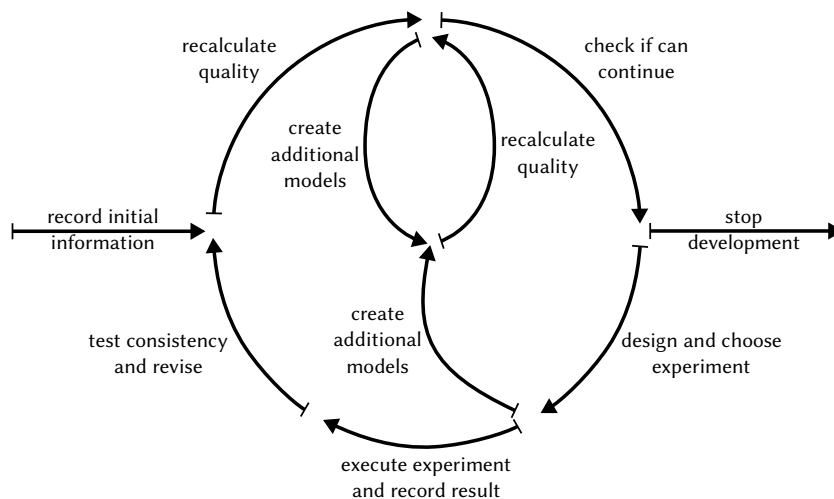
recalculate quality

check if can continue

create additional models

recalculate quality

record initial information

stop development

create additional models

test consistency and revise

design and choose experiment

execute experiment and record result